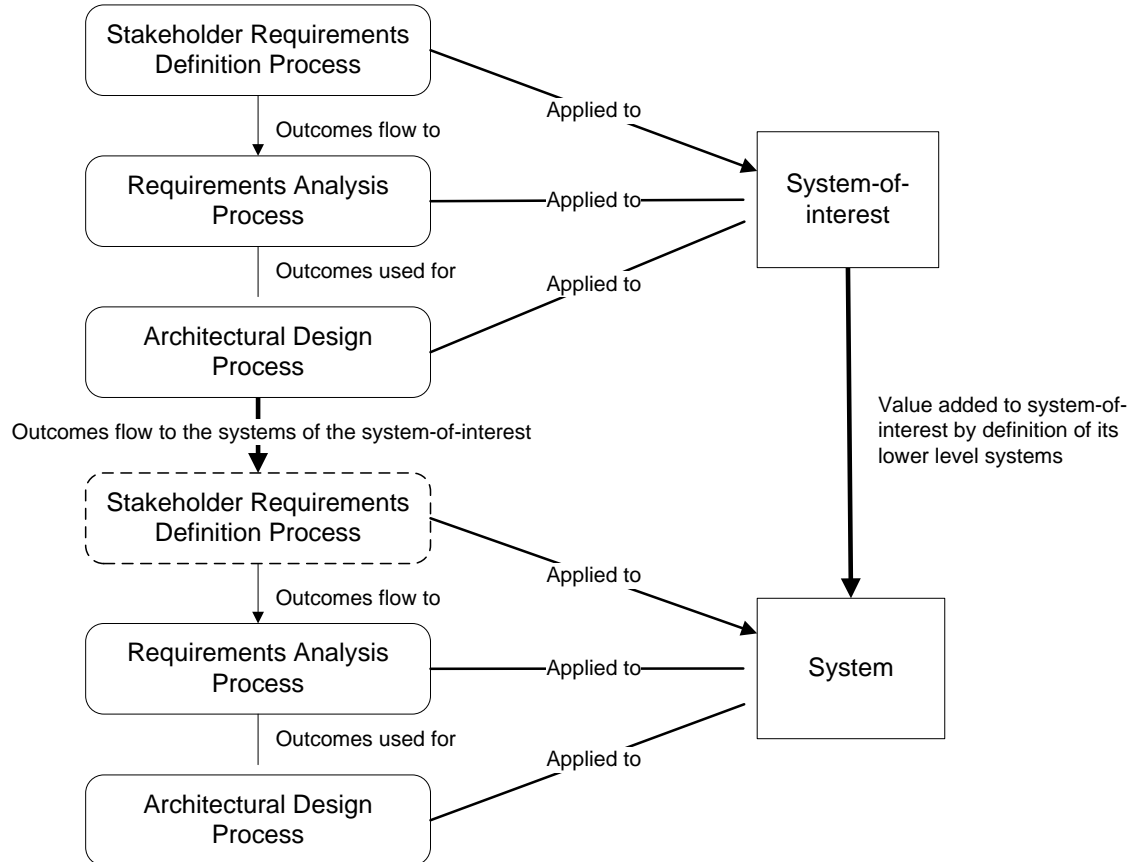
Stakeholder Requirements Definition Process

Applied to

Outcomes flow to

Requirements Analysis Process

Applied to

System-of-interest

Outcomes used for

Applied to

Architectural Design Process

Outcomes flow to the systems of the system-of-interest

Value added to system-of-interest by definition of its lower level systems

Stakeholder Requirements Definition Process

Applied to

Outcomes flow to

Requirements Analysis Process

Applied to

System

Outcomes used for

Applied to

Architectural Design Process